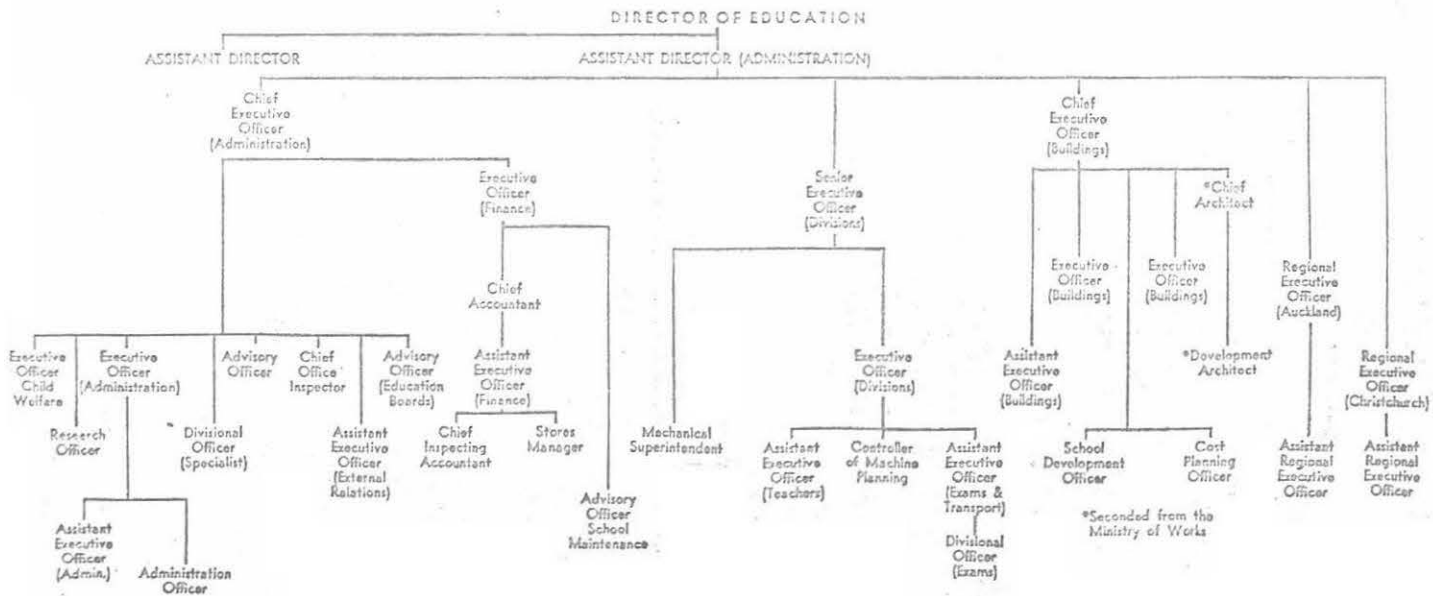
DIRECTOR OF EDUCATION

ASSISTANT DIRECTOR

ASSISTANT DIRECTOR (ADMINISTRATION)

Chief Executive Officer (Administration)

Executive Officer (Finance)

Senior Executive Officer (Divisions)

Chief Executive Officer (Buildings)

Regional Executive Officer (Auckland)

Regional Executive Officer (Christchurch)

Chief Accountant

Assistant Executive Officer (Finance)

Executive Officer Child Welfare

Executive Officer (Administration)

Advisory Officer

Chief Office Inspector

Advisory Officer (Education Boards)

Research Officer

Divisional Officer (Specialist)

Assistant Executive Officer (External Relations)

Chief Inspecting Accountant

Stores Manager

Advisory Officer School Maintenance

Assistant Executive Officer (Admin.)

Administration Officer

Mechanical Superintendent

Executive Officer (Divisions)

Assistant Executive Officer (Teachers)

Controller of Machine Planning

Assistant Executive Officer (Exams & Transport)

Divisional Officer (Exams)

Executive Officer (Buildings)

Executive Officer (Buildings)

*Chief Architect

Assistant Executive Officer (Buildings)

*Development Architect

School Development Officer

Cost Planning Officer

*Seconded from the Ministry of Works

Assistant Regional Executive Officer

Assistant Regional Executive Officer